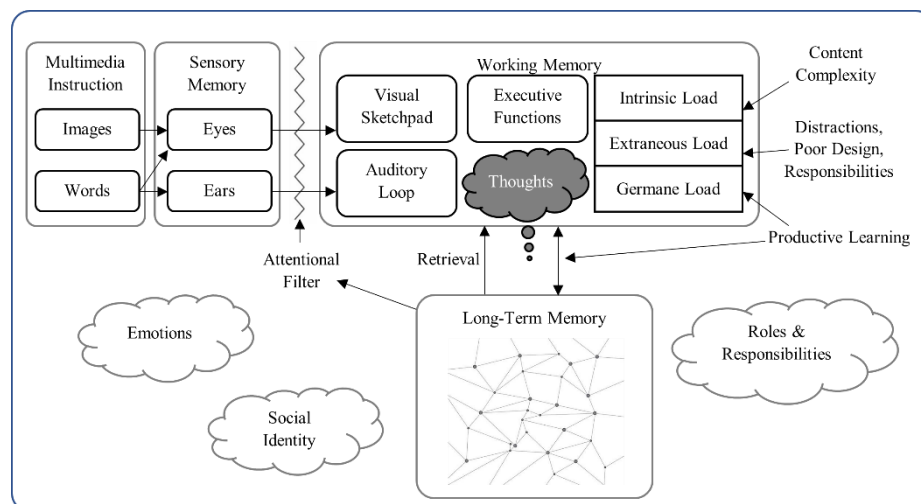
Multimedia Instruction

Images

Words

Sensory Memory

Eyes

Ears

Working Memory

Visual Sketchpad

Executive Functions

Auditory Loop

Thoughts

Intrinsic Load

Extraneous Load

Germane Load

Content Complexity

Distractions, Poor Design, Responsibilities

Productive Learning

Attentional Filter

Retrieval

Long-Term Memory

Emotions

Social Identity

Roles & Responsibilities